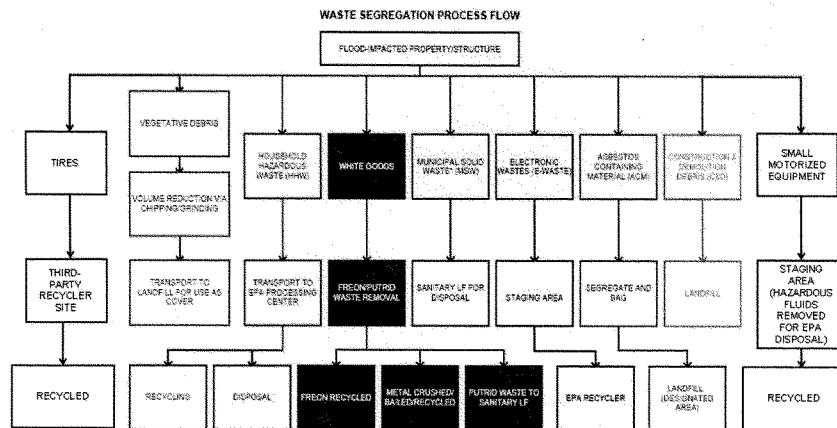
WASTE SEGREGATION PROCESS FLOW

FLOOD-IMPACTED PROPERTY/STRUCTURE

TIRES

THIRD-PARTY RECYCLER SITE

RECYCLED

VEGETATIVE DEBRIS

VOLUME REDUCTION VIA CHIPPING/GRINDING

TRANSPORT TO LANDFILL FOR USE AS COVER

HOUSEHOLD HAZARDOUS WASTE (HHW)

TRANSPORT TO EPA PROCESSING CENTER

RECYCLING

DISPOSAL

WHITE GOODS

FREON/PUTRID WASTE REMOVAL

FREON RECYCLED

METAL CRUSHED/ BALED/RECYCLED

PUTRID WASTE TO SANITARY LF

MUNICIPAL SOLID WASTE (MSW)

SANITARY LF FOR DISPOSAL

ELECTRONIC WASTES (E-WASTE)

STAGING AREA

EPA RECYCLER

ASBESTOS CONTAINING MATERIAL (ACM)

SEGREGATE AND BAG

LANDFILL (DESIGNATED AREA)

CONSTRUCTION & DEMOLITION DEBRIS (C&D)

LANDFILL

SMALL MOTORIZED EQUIPMENT

STAGING AREA (HAZARDOUS FLUIDS REMOVED FOR EPA DISPOSAL)

RECYCLED